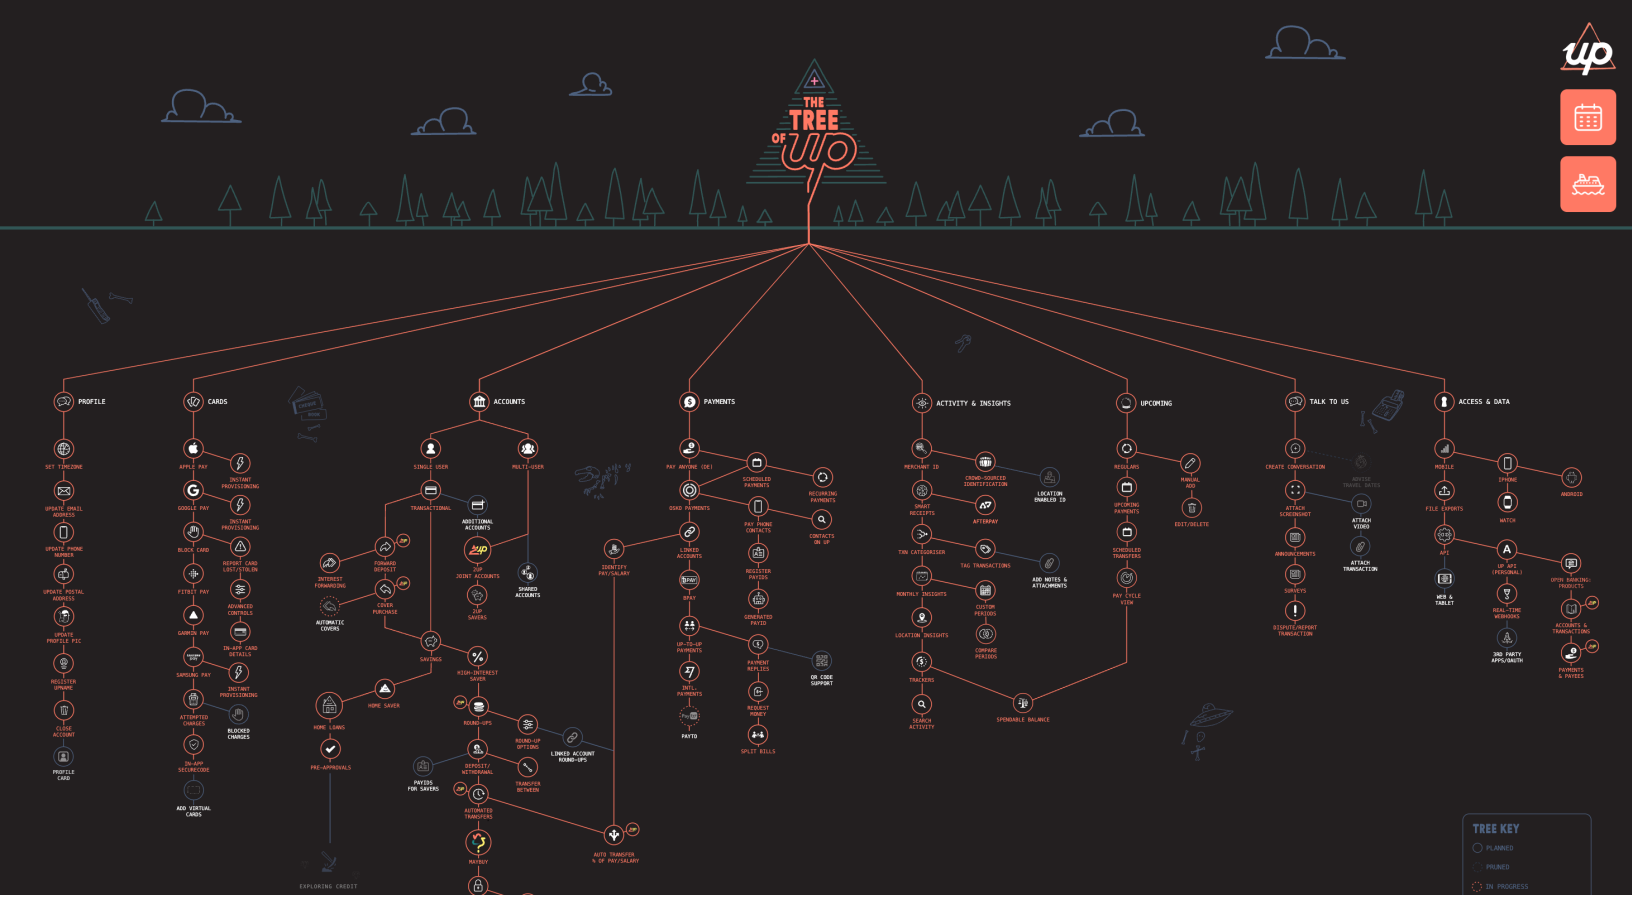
up

THE TREE OF up

PROFILE

SET TIMEZONE

UPDATE EMAIL ADDRESS

UPDATE PHONE NUMBER

UPDATE POSTAL ADDRESS

UPDATE PROFILE PIC

REGISTER UPNAME

CLOSE ACCOUNT

PROFILE CARD

CARDS

APPLE PAY

INSTANT PROVISIONING

GOOGLE PAY

INSTANT PROVISIONING

BLOCK CARD

REPORT CARD LOST/STOLEN

FITBIT PAY

ADVANCED CONTROLS

GARMIN PAY

IN-APP CARD DETAILS

SAMSUNG PAY

INSTANT PROVISIONING

ATTEMPTED CHARGES

BLOCKED CHARGES

IN-APP SECURECODE

ADD VIRTUAL CARDS

ACCOUNTS

SINGLE USER

MULTI-USER

TRANSACTIONAL

ADDITIONAL ACCOUNTS

2UP JOINT ACCOUNTS

SHARED ACCOUNTS

2UP SAVERS

INTEREST FORWARDING

FORWARD DEPOSIT

AUTOMATIC COVERS

COVER PURCHASE

SAVINGS

HIGH-INTEREST SAVER

HOME LOANS

HOME SAVER

PRE-APPROVALS

ROUND-UPS

ROUND-UP OPTIONS

LINKED ACCOUNT ROUND-UPS

DEPOSIT/ WITHDRAWAL

TRANSFER BETWEEN

PAYIDS FOR SAVERS

AUTOMATED TRANSFERS

MAYBUY

EXPLORING CREDIT

PAYMENTS

PAY ANYONE (DE)

SCHEDULED PAYMENTS

RECURRING PAYMENTS

OSKO PAYMENTS

PAY PHONE CONTACTS

CONTACTS ON UP

IDENTIFY PAY/SALARY

LINKED ACCOUNTS

REGISTER PAYIDS

BPAY

GENERATED PAYID

UP-TO-UP PAYMENTS

PAYMENT REPLIES

QR CODE SUPPORT

INTL. PAYMENTS

REQUEST MONEY

PAYTO

SPLIT BILLS

AUTO TRANSFER % OF PAY/SALARY

ACTIVITY & INSIGHTS

MERCHANT ID

CROWD-SOURCED IDENTIFICATION

LOCATION ENABLED ID

SMART RECEIPTS

AFTERPAY

TXN CATEGORISER

TAG TRANSACTIONS

ADD NOTES & ATTACHMENTS

MONTHLY INSIGHTS

CUSTOM PERIODS

LOCATION INSIGHTS

COMPARE PERIODS

TRACKERS

SEARCH ACTIVITY

SPENDABLE BALANCE

UPCOMING

REGULARS

MANUAL ADD

UPCOMING PAYMENTS

EDIT/DELETE

SCHEDULED TRANSFERS

PAY CYCLE VIEW

TALK TO US

CREATE CONVERSATION

ADVISE TRAVEL DATES

ATTACH SCREENSHOT

ATTACH VIDEO

ANNOUNCEMENTS

ATTACH TRANSACTION

SURVEYS

DISPUTE/REPORT TRANSACTION

ACCESS & DATA

MOBILE

IPHONE

ANDROID

FILE EXPORTS

WATCH

API

UP API (PERSONAL)

OPEN BANKING: PRODUCTS

WEB & TABLET

REAL-TIME WEBHOOKS

ACCOUNTS & TRANSACTIONS

3RD PARTY APPS/OAUTH

PAYMENTS & PAYEES

TREE KEY

PLANNED

PRUNED

IN PROGRESS